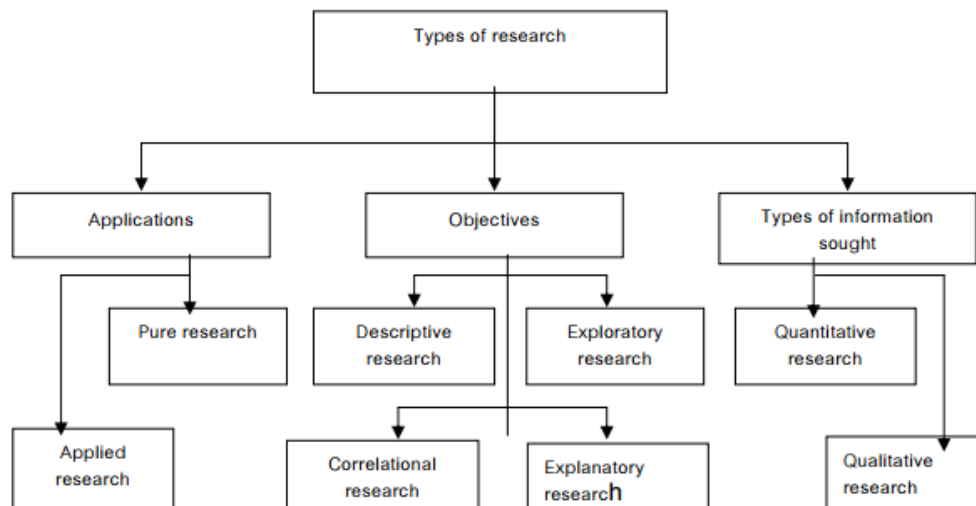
Types of research

Applications

Objectives

Types of information sought

Pure research

Descriptive research

Exploratory research

Quantitative research

Applied research

Correlational research

Explanatory research

Qualitative research